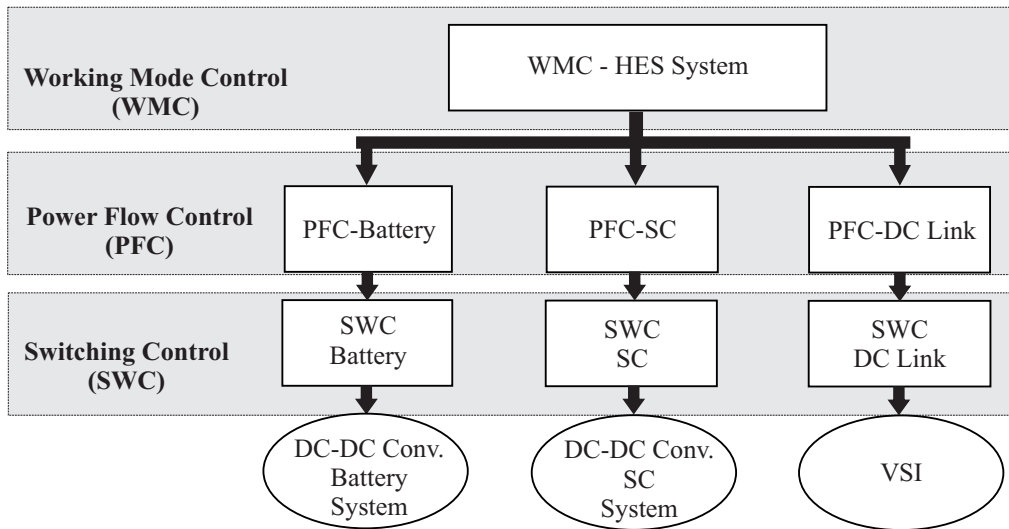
Working Mode Control (WMC)

WMC - HES System

Power Flow Control (PFC)

PFC-Battery

PFC-SC

PFC-DC Link

Switching Control (SWC)

SWC Battery

SWC SC

SWC DC Link

DC-DC Conv. Battery System

DC-DC Conv. SC System

VSI